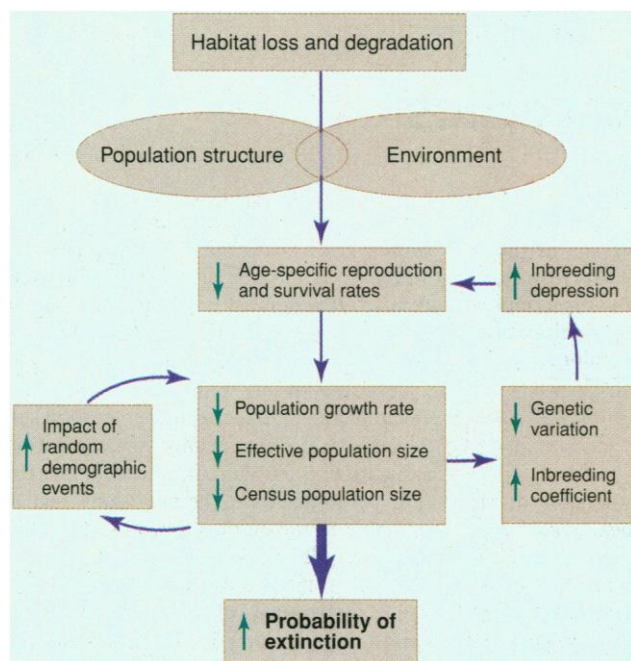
Habitat loss and degradation

Population structure

Environment

↓ Age-specific reproduction and survival rates

↑ Inbreeding depression

↑ Impact of random demographic events

↓ Population growth rate

↓ Effective population size

↓ Census population size

↓ Genetic variation

↑ Inbreeding coefficient

↑ Probability of extinction